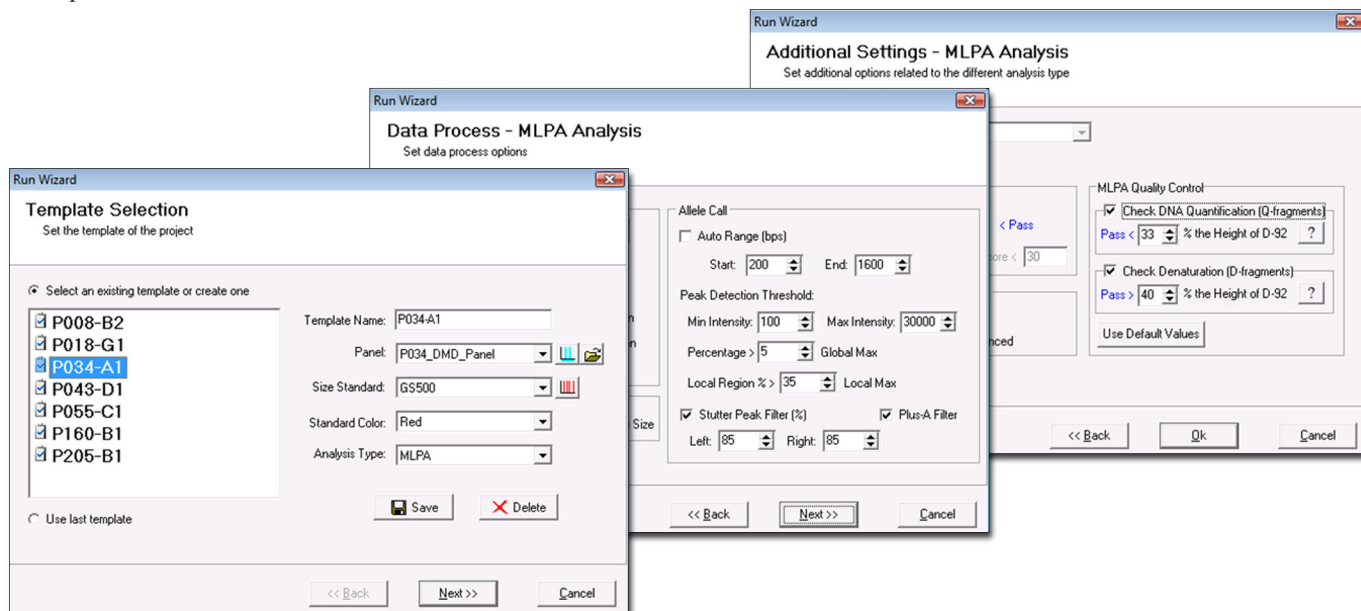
Run Wizard

Additional Settings - MLPA Analysis

Set additional options related to the different analysis type

< Pass

ore < 30

nced

MLPA Quality Control

Check DNA Quantification (Q-fragments)

Pass < 33 % the Height of D-92 ?

Check Denaturation (D-fragments)

Pass > 40 % the Height of D-92 ?

Use Default Values

<< Back Ok Cancel

Run Wizard

Data Process - MLPA Analysis

Set data process options

Allele Call

Auto Range (bps)

Start: 200 End: 1600

Peak Detection Threshold:

Min Intensity: 100 Max Intensity: 30000

Percentage > 5 Global Max

Local Region % > 35 Local Max

Stutter Peak Filter (%) Plus-A Filter

Left: 85 Right: 85

Size

<< Back Next >> Cancel

Run Wizard

Template Selection

Set the template of the project

Select an existing template or create one

P008-B2
P018-G1
P034-A1
P043-D1
P055-C1
P160-B1
P205-B1

Template Name: P034-A1

Panel: P034_DMD_Panel

Size Standard: GS500

Standard Color: Red

Analysis Type: MLPA

Save Delete

Use last template

<< Back Next >> Cancel